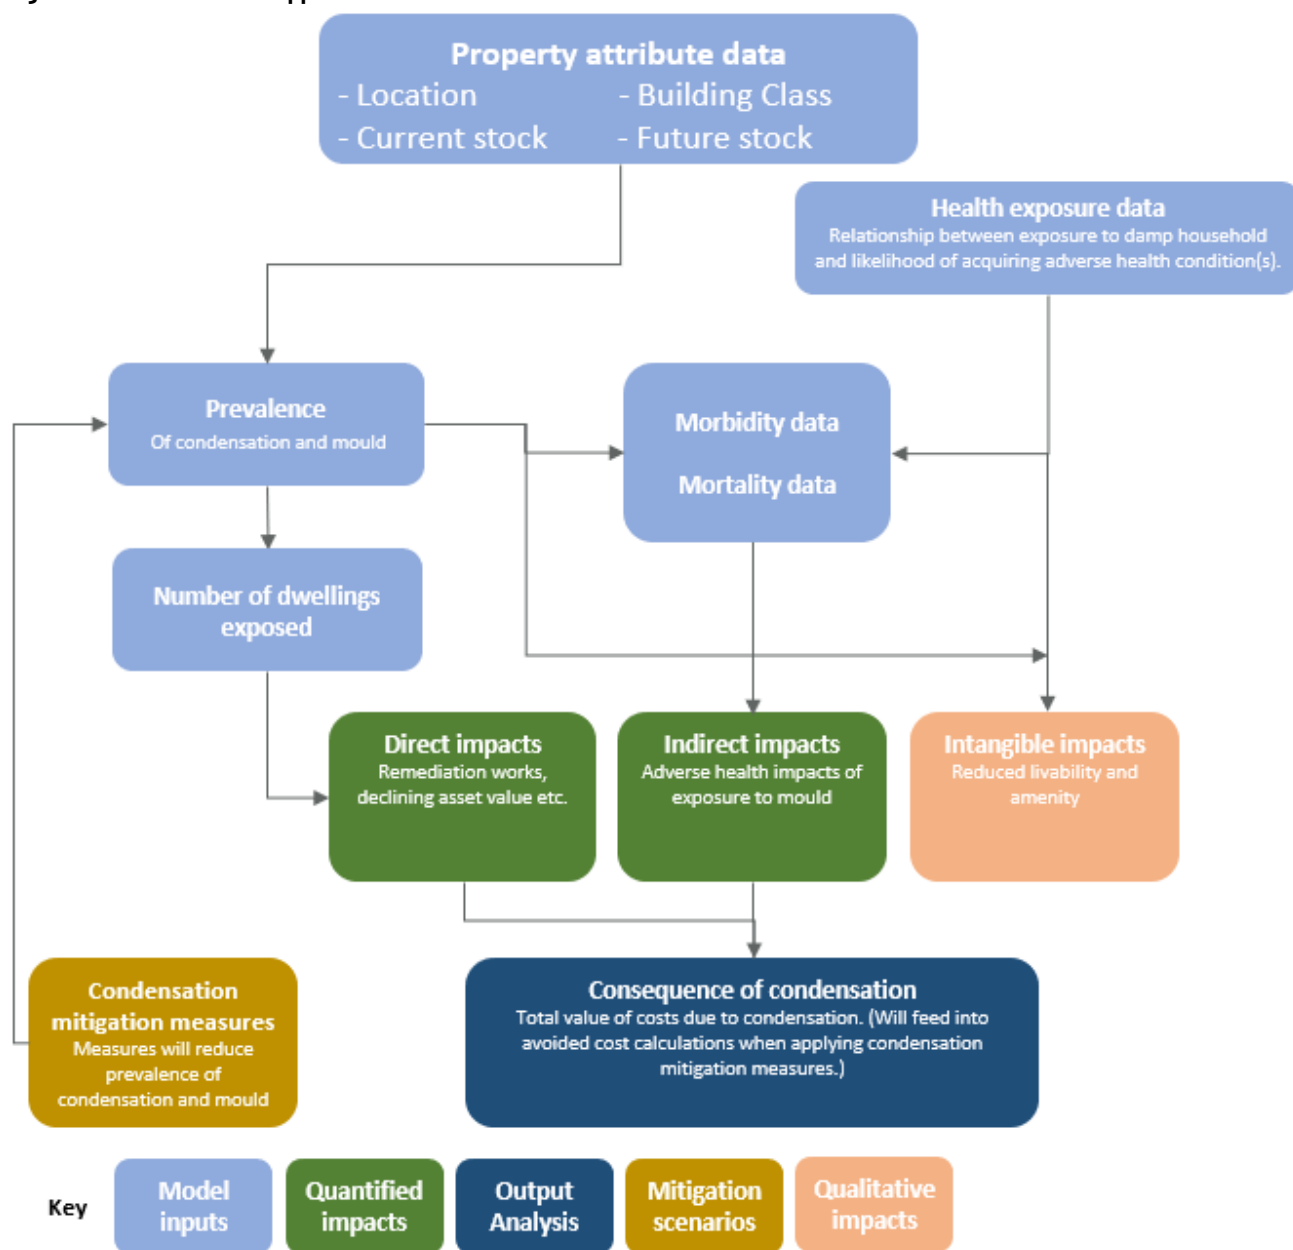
Property attribute data
- Location - Building Class
- Current stock - Future stock

Health exposure data
Relationship between exposure to damp household and likelihood of acquiring adverse health condition(s).

Prevalence
Of condensation and mould

Morbidity data

Mortality data

Number of dwellings exposed

Direct impacts
Remediation works, declining asset value etc.

Indirect impacts
Adverse health impacts of exposure to mould

Intangible impacts
Reduced livability and amenity

Condensation mitigation measures
Measures will reduce prevalence of condensation and mould

Consequence of condensation
Total value of costs due to condensation. (Will feed into avoided cost calculations when applying condensation mitigation measures.)

Key

Model inputs

Quantified impacts

Output Analysis

Mitigation scenarios

Qualitative impacts